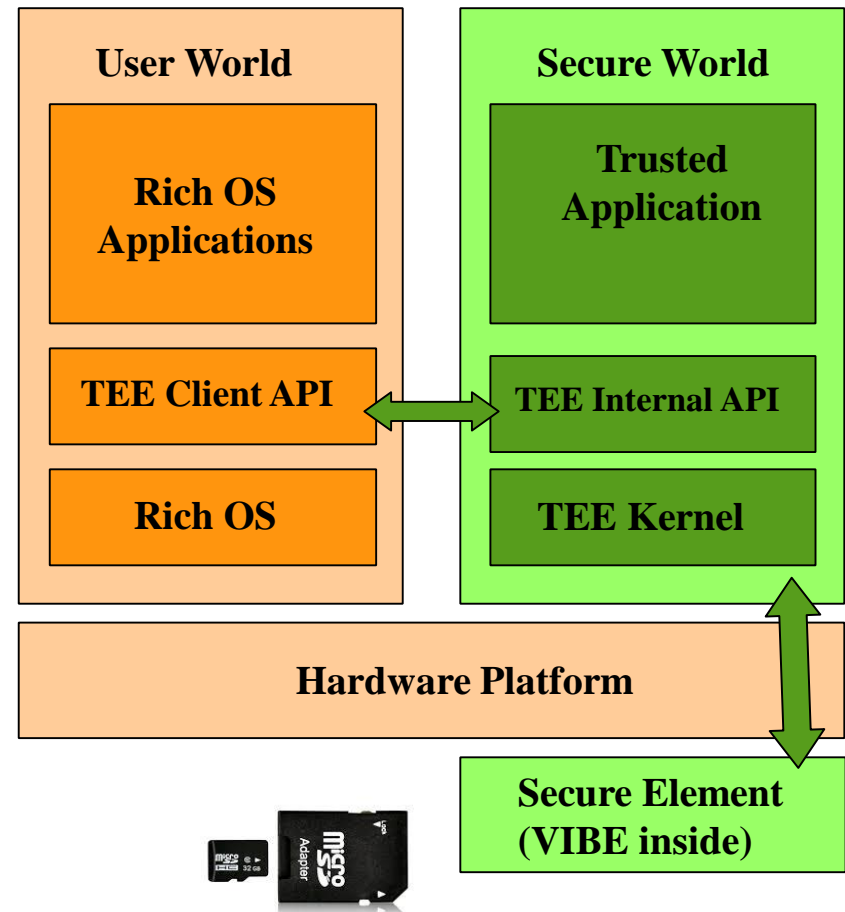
User World

Rich OS Applications

TEE Client API

Rich OS

Secure World

Trusted Application

TEE Internal API

TEE Kernel

Hardware Platform

Secure Element (VIBE inside)

micro SD 32 GB

micro SD Adapter

LOCK